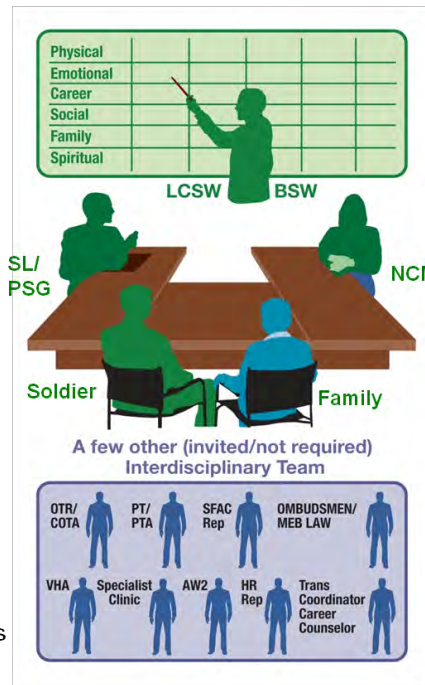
Physical
Emotional
Career
Social
Family
Spiritual

LCSW BSW

SL/
PSG

NC

Soldier

Family

A few other (invited/not required)
Interdisciplinary Team

OTR/
COTA

PT/
PTA

SFAC
Rep

OMBUDSMEN/
MEB LAW

VHA

Specialist
Clinic

AW2

HR
Rep

Trans
Coordinator
Career
Counselor

s